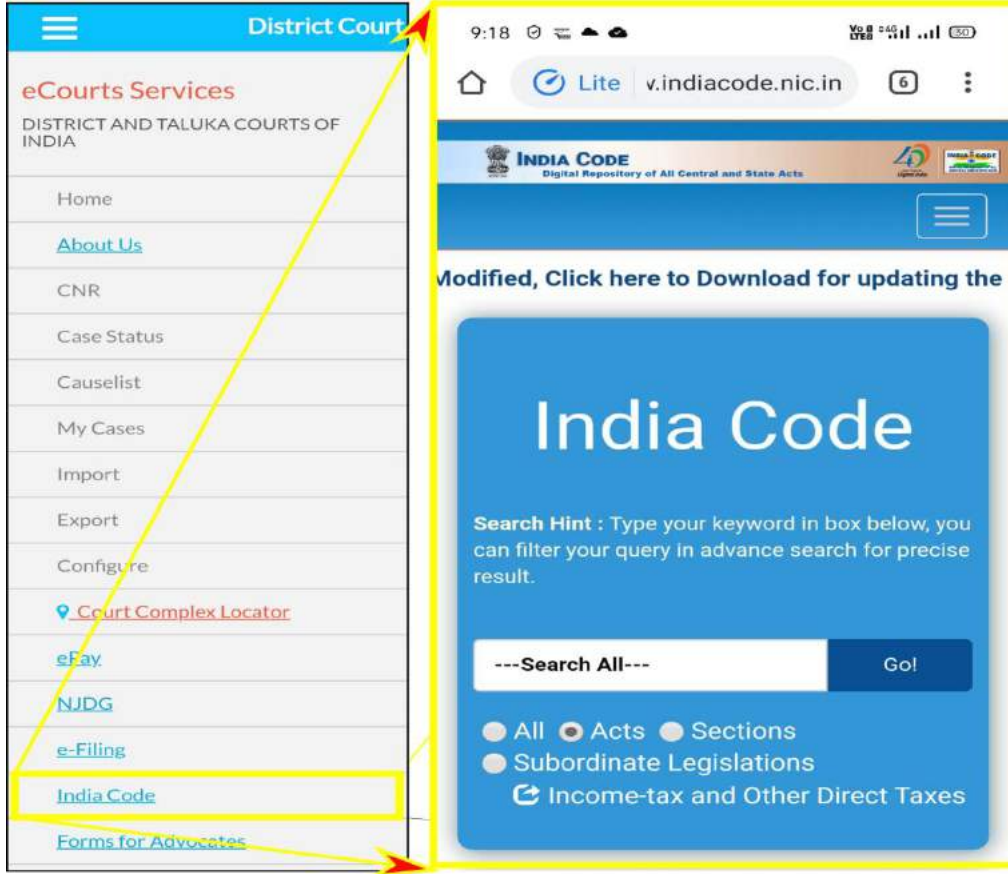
District Court

eCourts Services

DISTRICT AND TALUKA COURTS OF INDIA

Home

About Us

CNR

Case Status

Causelist

My Cases

Import

Export

Configure

Court Complex Locator

ePay

NJDG

e-Filing

India Code

Forms for Advocates

9:18

Lite v.indiacode.nic.in 6

INDIA CODE
Digital Repository of All Central and State Acts

Modified, Click here to Download for updating the

India Code

Search Hint : Type your keyword in box below, you can filter your query in advance search for precise result.

---Search All--- Go!

All Acts Sections
Subordinate Legislations
Income-tax and Other Direct Taxes